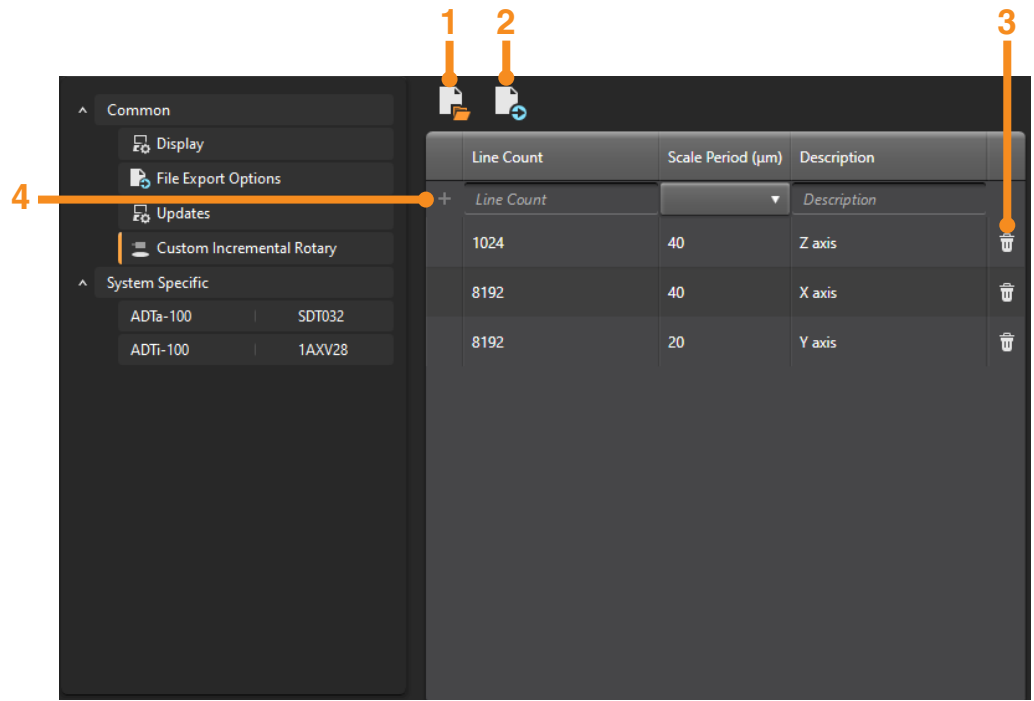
1 2 3

Common

Display

File Export Options

Updates

Custom Incremental Rotary

System Specific

ADTa-100 | SDT032

ADTi-100 | 1AXV28

4

| | Line Count | Scale Period (µm) | Description | |
|---|---|---|---|---|
| + | Line Count | ▼ | Description | |
| | 1024 | 40 | Z axis | |
| | 8192 | 40 | X axis | |
| | 8192 | 20 | Y axis | |